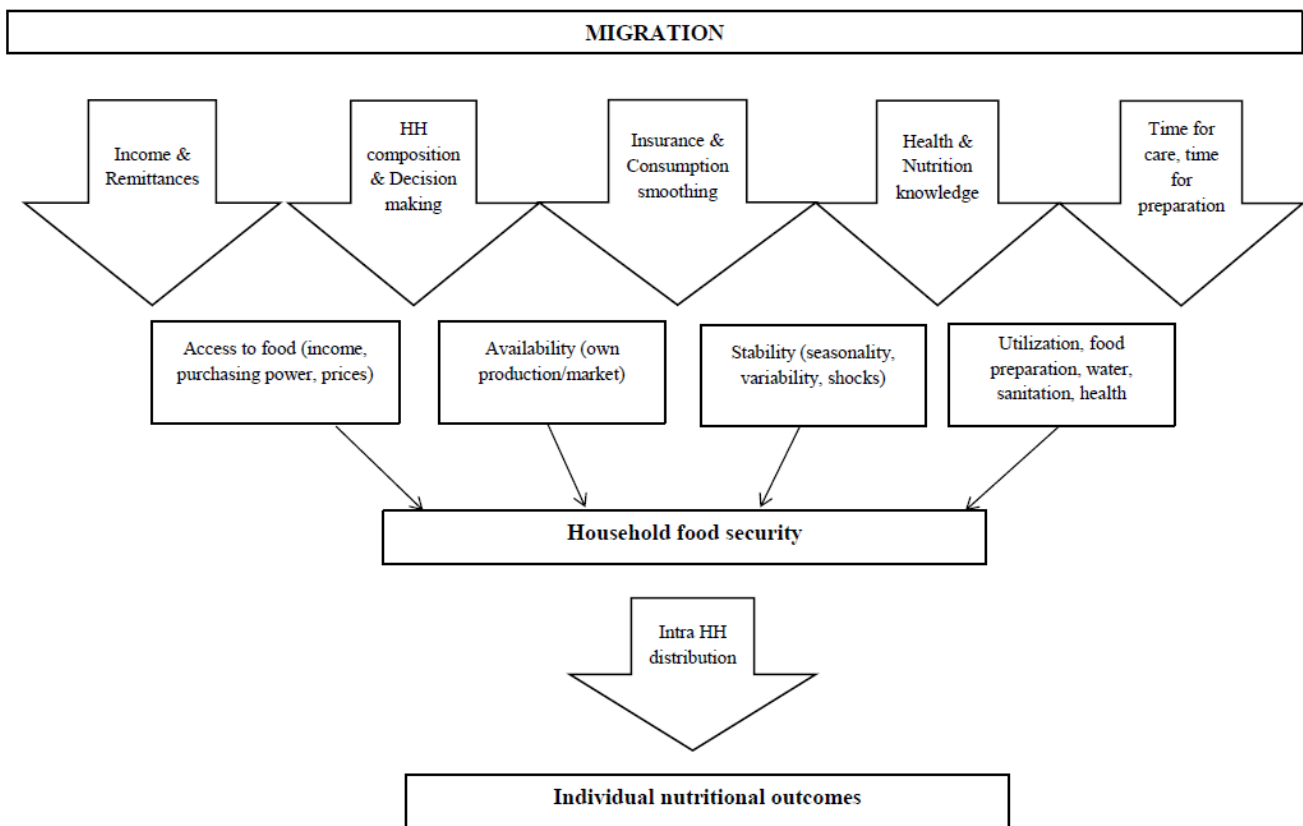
MIGRATION

Income & Remittances

HH composition & Decision making

Insurance & Consumption smoothing

Health & Nutrition knowledge

Time for care, time for preparation

Access to food (income, purchasing power, prices)

Availability (own production/market)

Stability (seasonality, variability, shocks)

Utilization, food preparation, water, sanitation, health

Household food security

Intra HH distribution

Individual nutritional outcomes